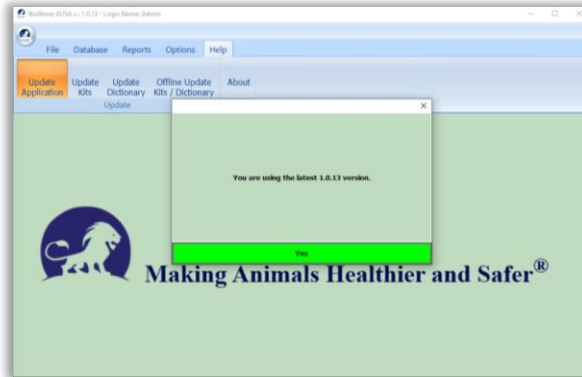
BioStone ELISA v.1.0.13 - Login Name: Admin

File Database Reports Options Help

Update Application
Update Kits
Update Dictionary
Offline Update Kits / Dictionary
About
Update

×

You are using the latest 1.0.13 version.

Yes

Making Animals Healthier and Safer®